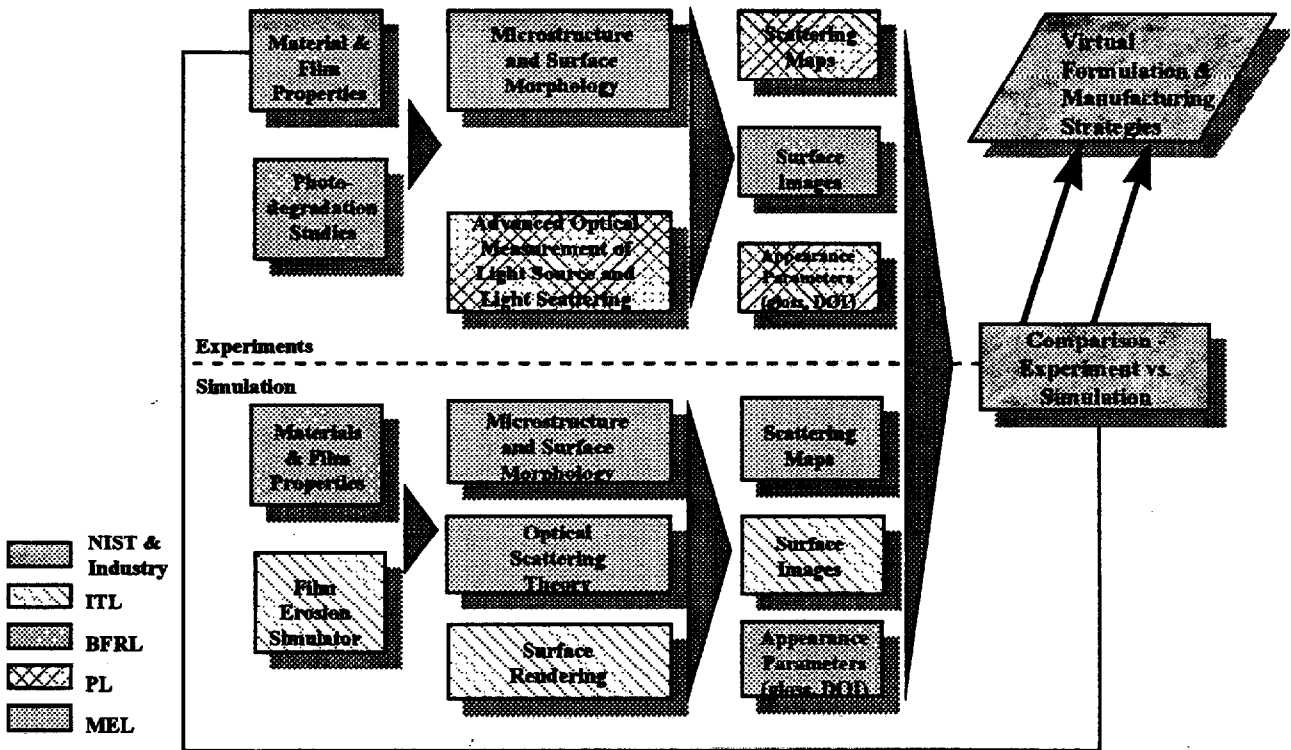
Material & Film Properties

Photo-degradation Studies

Microstructure and Surface Morphology

Advanced Optical Measurement of Light Source and Light Scattering

Scattering Maps

Surface Images

Appearance Parameters (gloss, DOI)

Virtual Formulation & Manufacturing Strategies

Experiments

Simulation

Comparison - Experiment vs. Simulation

Materials & Film Properties

Film Erosion Simulator

Microstructure and Surface Morphology

Optical Scattering Theory

Surface Rendering

Scattering Maps

Surface Images

Appearance Parameters (gloss, DOI)

NIST & Industry

ITL

BFRL

PL

MEL